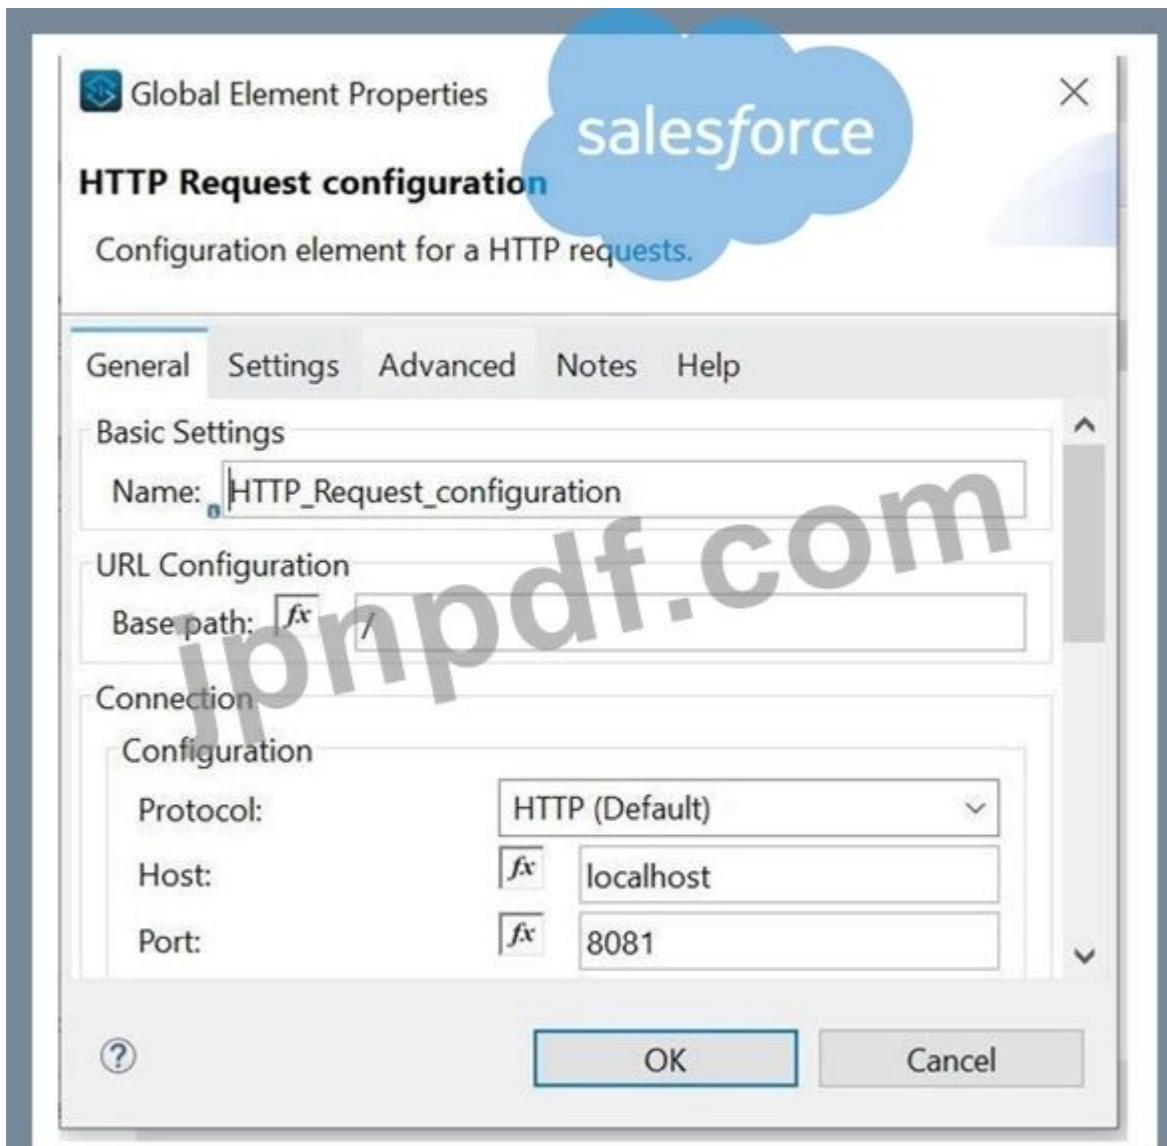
Global Element Properties

salesforce

HTTP Request configuration

Configuration element for a HTTP requests.

General Settings Advanced Notes Help

Basic Settings

Name: HTTP_Request_configuration

URL Configuration

Base path: $fx$ /

jpnpdf.com

Connection

Configuration

Protocol: HTTP (Default)

Host: $fx$ localhost

Port: $fx$ 8081

OK Cancel